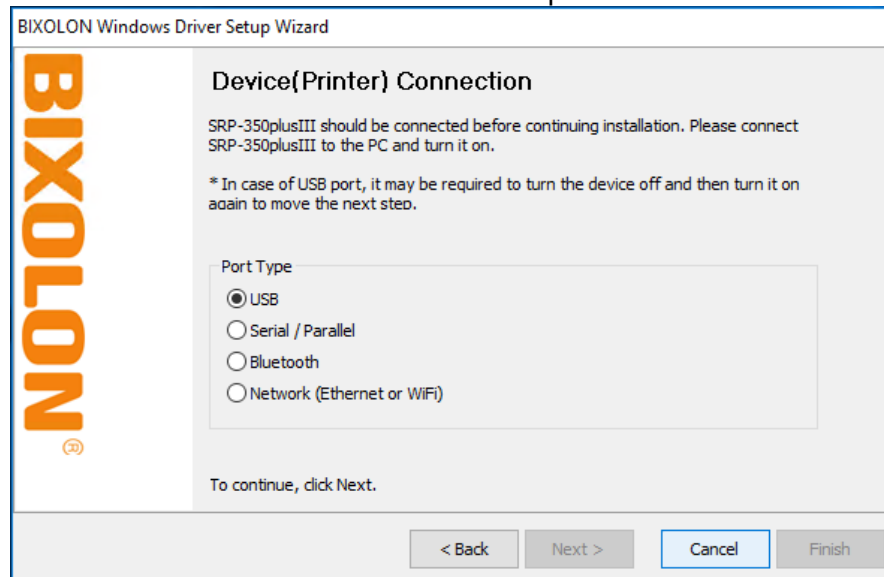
BIXOLON Windows Driver Setup Wizard

BIXOLON®

Device(Printer) Connection

SRP-350plusIII should be connected before continuing installation. Please connect SRP-350plusIII to the PC and turn it on.

* In case of USB port, it may be required to turn the device off and then turn it on again to move the next step.

Port Type

USB

Serial / Parallel

Bluetooth

Network (Ethernet or WiFi)

To continue, click Next.

< Back

Next >

Cancel

Finish